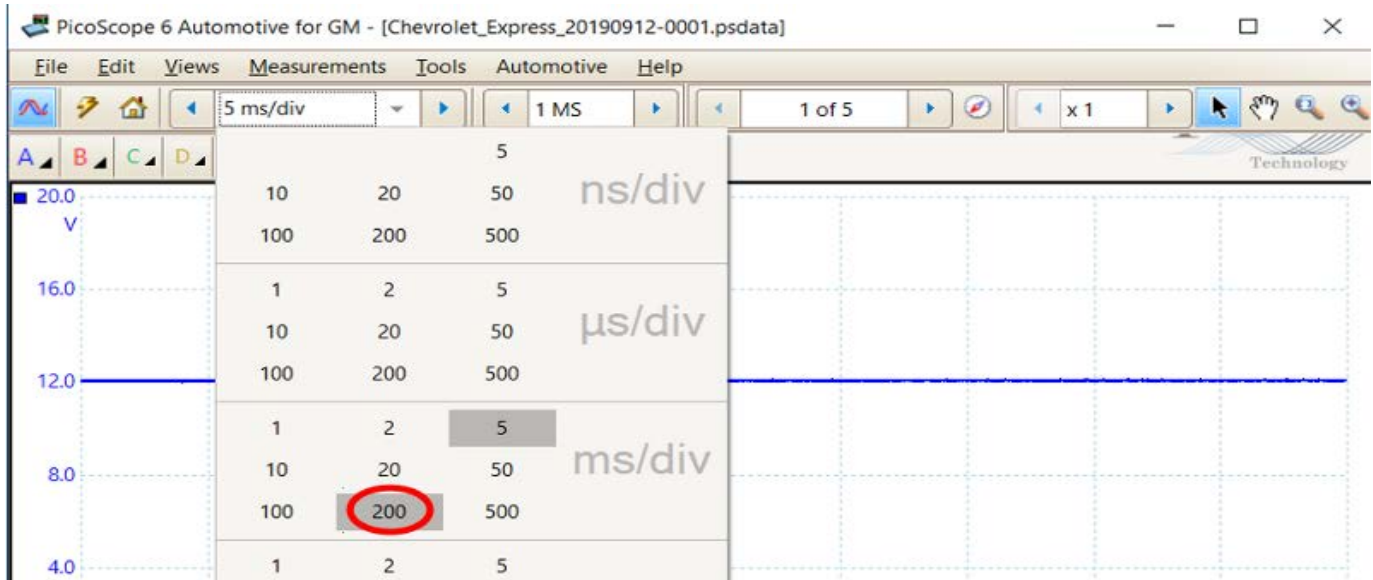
PicoScope 6 Automotive for GM - [Chevrolet_Express_20190912-0001.psdata]

File Edit Views Measurements Tools Automotive Help

5 ms/div 1 MS 1 of 5 x 1

A B C D

Technology

20.0 V

16.0

12.0

8.0

4.0

| | | | |
|---|---|---|---|
| | | 5 | |
| 10 | 20 | 50 | ns/div |
| 100 | 200 | 500 | |
| 1 | 2 | 5 | |
| 10 | 20 | 50 | µs/div |
| 100 | 200 | 500 | |
| 1 | 2 | 5 | |
| 10 | 20 | 50 | ms/div |
| 100 | 200 | 500 | |
| 1 | 2 | 5 | |